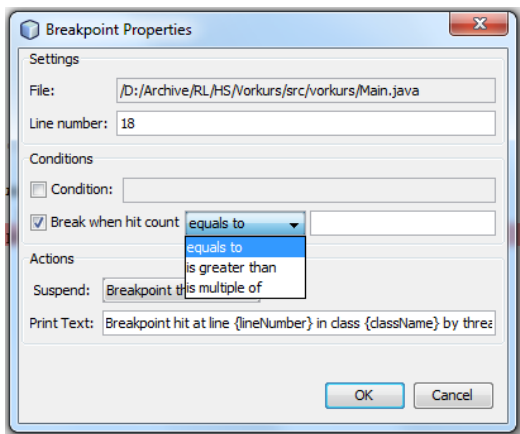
Breakpoint Properties

Settings

File: /D:/Archive/RL/HS/Vorkurs/src/vorkurs/Main.java

Line number: 18

Conditions

Condition:

Break when hit count equals to

equals to
is greater than
is multiple of

Actions

Suspend: Breakpoint th

Print Text: Breakpoint hit at line {lineNumber} in class {className} by threa

OK Cancel